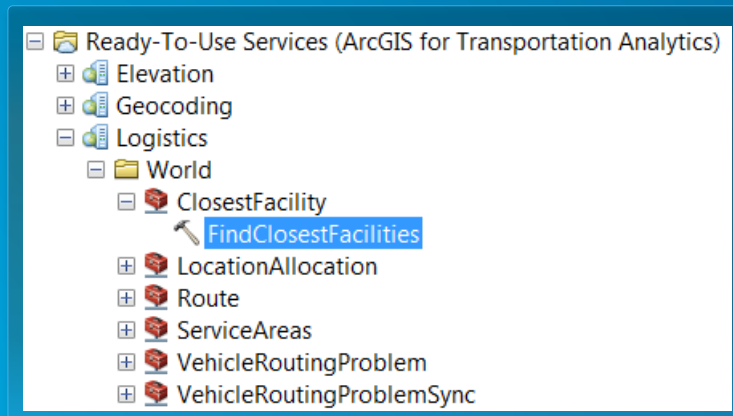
Ready-To-Use Services (ArcGIS for Transportation Analytics)
Elevation
Geocoding
Logistics
World
ClosestFacility
FindClosestFacilities
LocationAllocation
Route
ServiceAreas
VehicleRoutingProblem
VehicleRoutingProblemSync